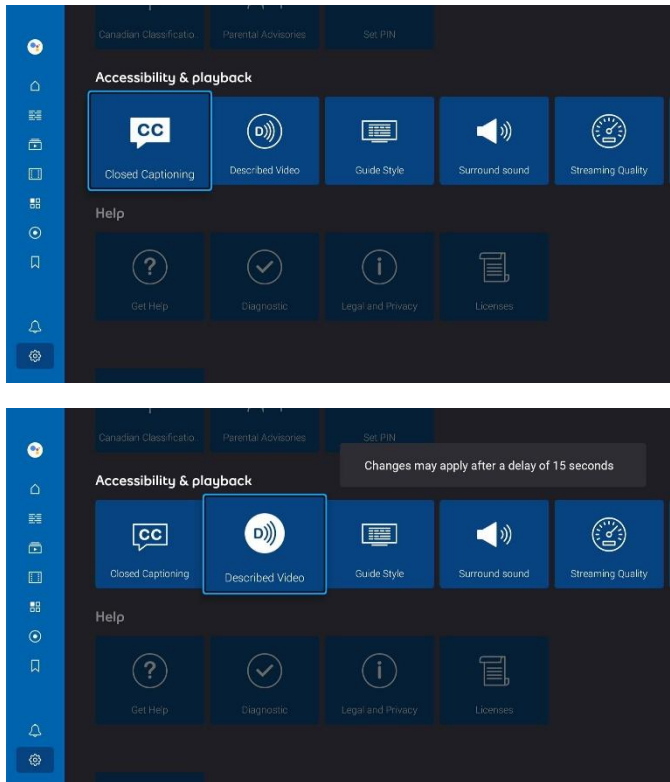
Canadian Classificatio... Parental Advisories Set PIN

Accessibility & playback

Closed Captioning
Described Video
Guide Style
Surround sound
Streaming Quality

Help

Get Help
Diagnostic
Legal and Privacy
Licenses

Canadian Classificatio... Parental Advisories Set PIN

Changes may apply after a delay of 15 seconds

Accessibility & playback

Closed Captioning
Described Video
Guide Style
Surround sound
Streaming Quality

Help

Get Help
Diagnostic
Legal and Privacy
Licenses